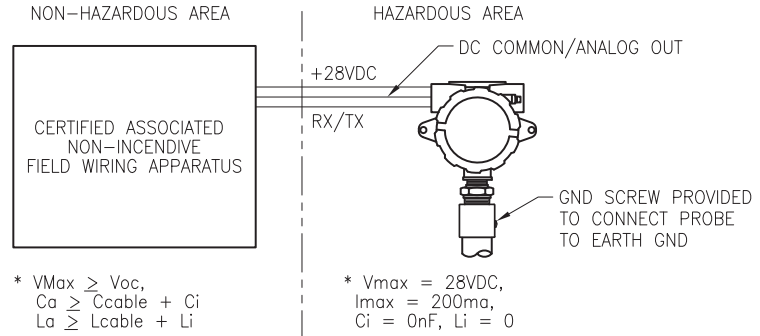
NON-HAZARDOUS AREA

HAZARDOUS AREA

DC COMMON/ANALOG OUT

+28VDC

RX/TX

CERTIFIED ASSOCIATED NON-INCENDIVE FIELD WIRING APPARATUS

GND SCREW PROVIDED TO CONNECT PROBE TO EARTH GND

* VMax $\geq$ Voc,
Ca $\geq$ Ccable + Ci
La $\geq$ Lcable + Li

* Vmax = 28VDC,
Imax = 200ma,
Ci = 0nF, Li = 0